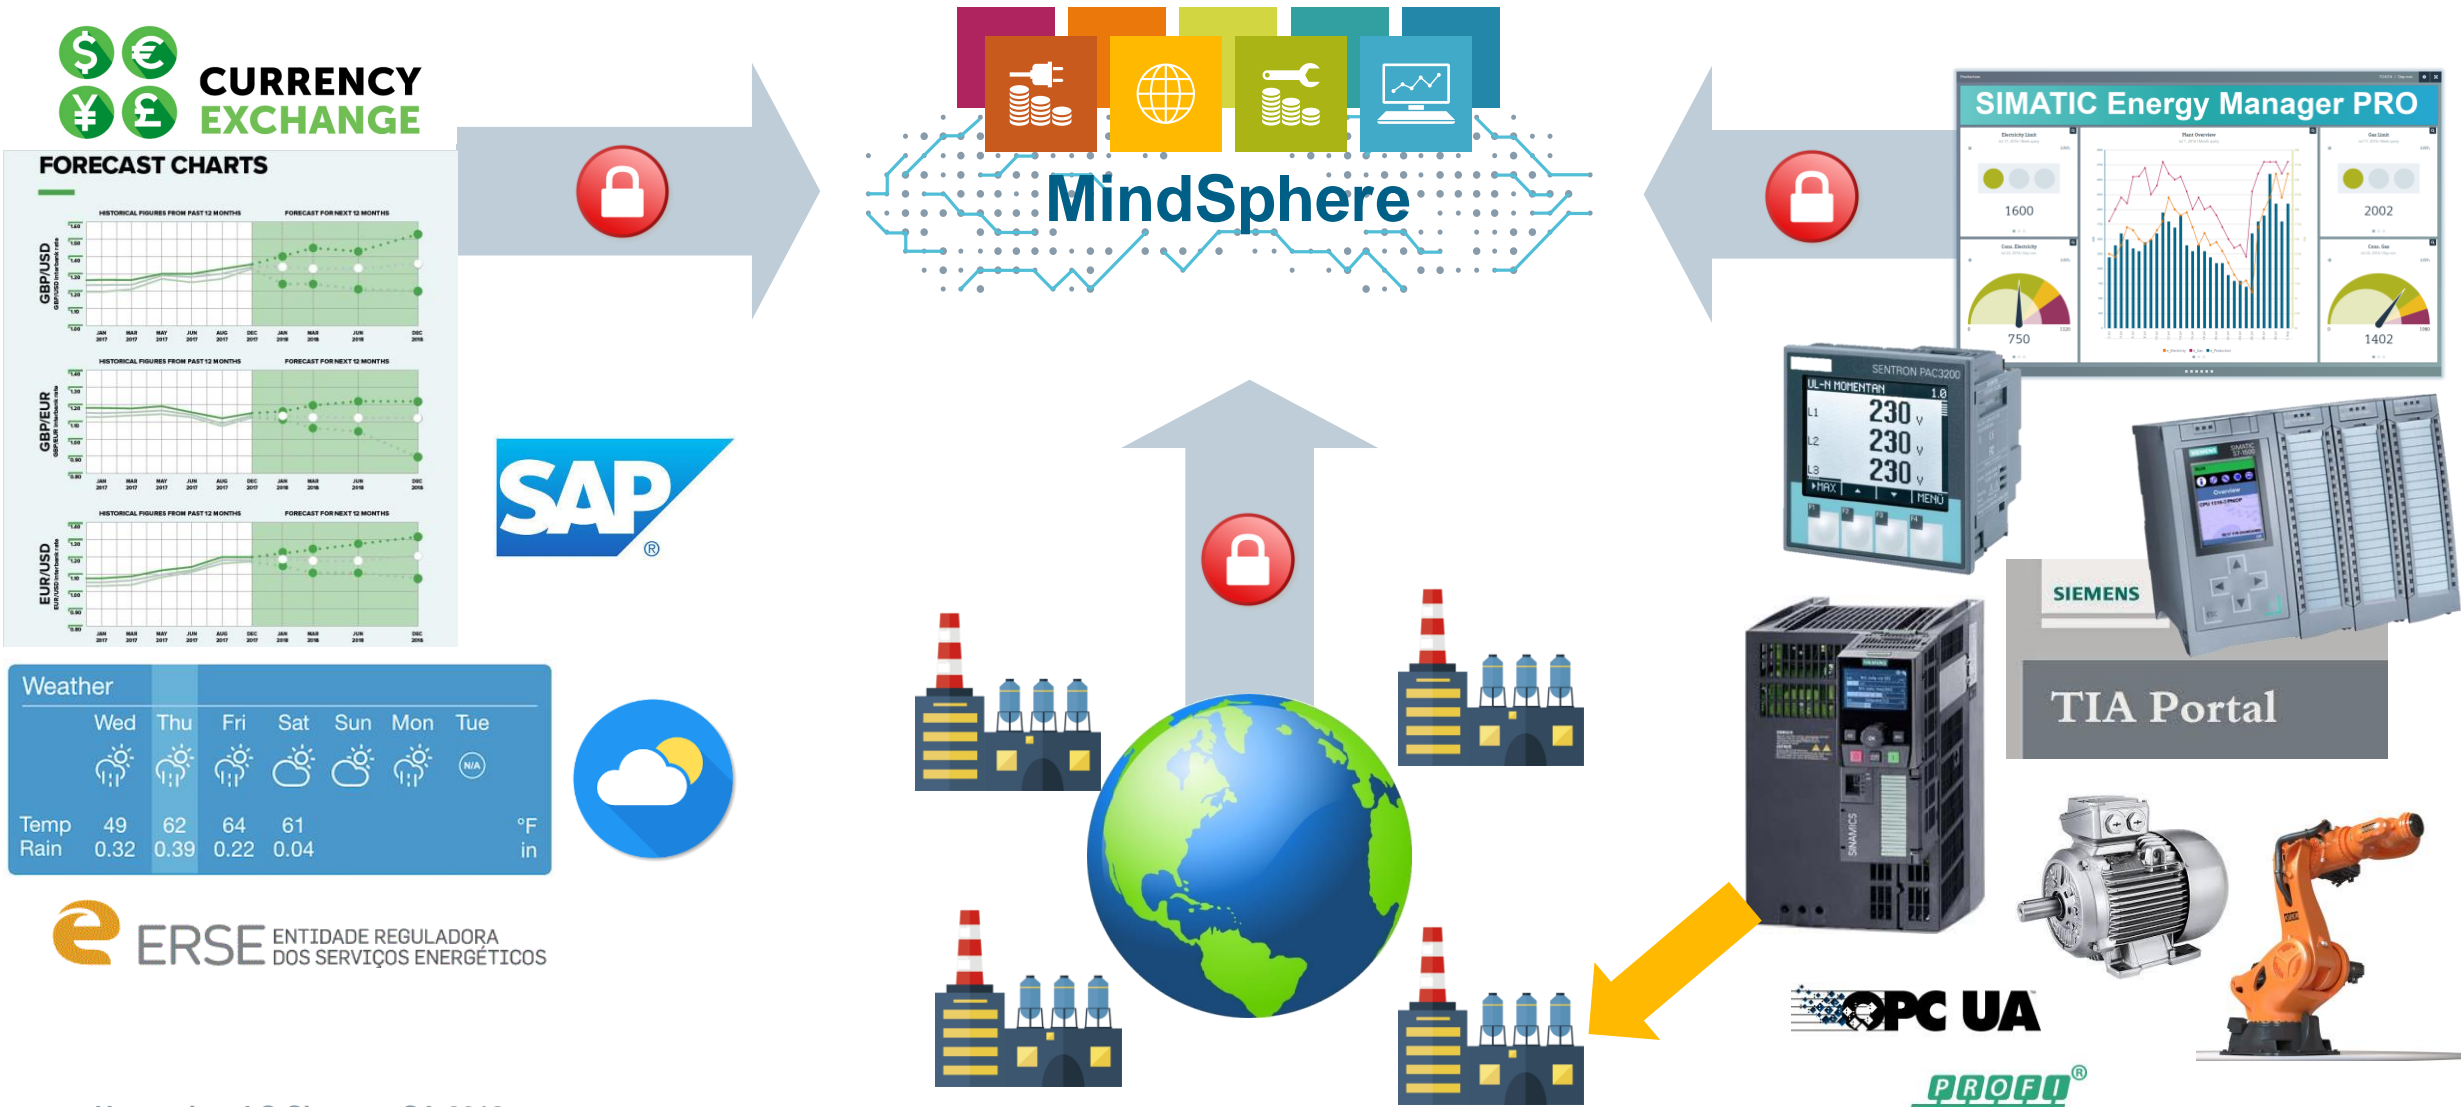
CURRENCY EXCHANGE

FORECAST CHARTS

HISTORICAL FIGURES FROM PAST 12 MONTHS
FORECAST FOR NEXT 12 MONTHS
GBP/USD

HISTORICAL FIGURES FROM PAST 12 MONTHS
FORECAST FOR NEXT 12 MONTHS
GBP/EUR

HISTORICAL FIGURES FROM PAST 12 MONTHS
FORECAST FOR NEXT 12 MONTHS
EUR/USD

SAP

Weather

| | Wed | Thu | Fri | Sat | Sun | Mon | Tue | |
|---|---|---|---|---|---|---|---|---|
| | | | | | | | N/A | |
| Temp | 49 | 62 | 64 | 61 | | | | °F |
| Rain | 0.32 | 0.39 | 0.22 | 0.04 | | | | in |

ERSE ENTIDADE REGULADORA DOS SERVIÇOS ENERGÉTICOS

MindSphere

SIMATIC Energy Manager PRO

1600
2002
750
1402

SENTRON PAC3200
UL-N MOMENTAN
L1 230 V
L2 230 V
L3 230 V
MAX
MENU

SIEMENS

TIA Portal

SINAMICS

OPC UA

PROFI